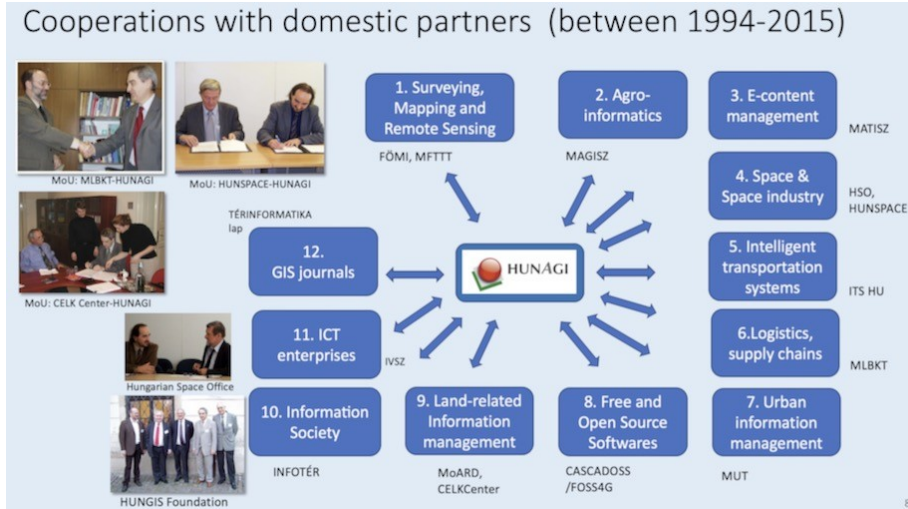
Cooperations with domestic partners (between 1994-2015)

MoU: MLBKT-HUNAGI

MoU: HUNSPACE-HUNAGI

MoU: CELK Center-HUNAGI

Hungarian Space Office

HUNGIS Foundation

1. Surveying, Mapping and Remote Sensing

FÖMI, MFTTT

2. Agro-informatics

MAGISZ

3. E-content management

MATISZ

4. Space & Space industry

HSO, HUNSPACE

5. Intelligent transportation systems

ITS HU

6.Logistics, supply chains

MLBKT

7. Urban information management

MUT

8. Free and Open Source Softwares

CASCADOSS /FOSS4G

9. Land-related Information management

MoARD, CELKCenter

10. Information Society

INFOTÉR

11. ICT enterprises

IVSZ

12. GIS journals

TÉRINFORMATIKA lap

HUNAGI